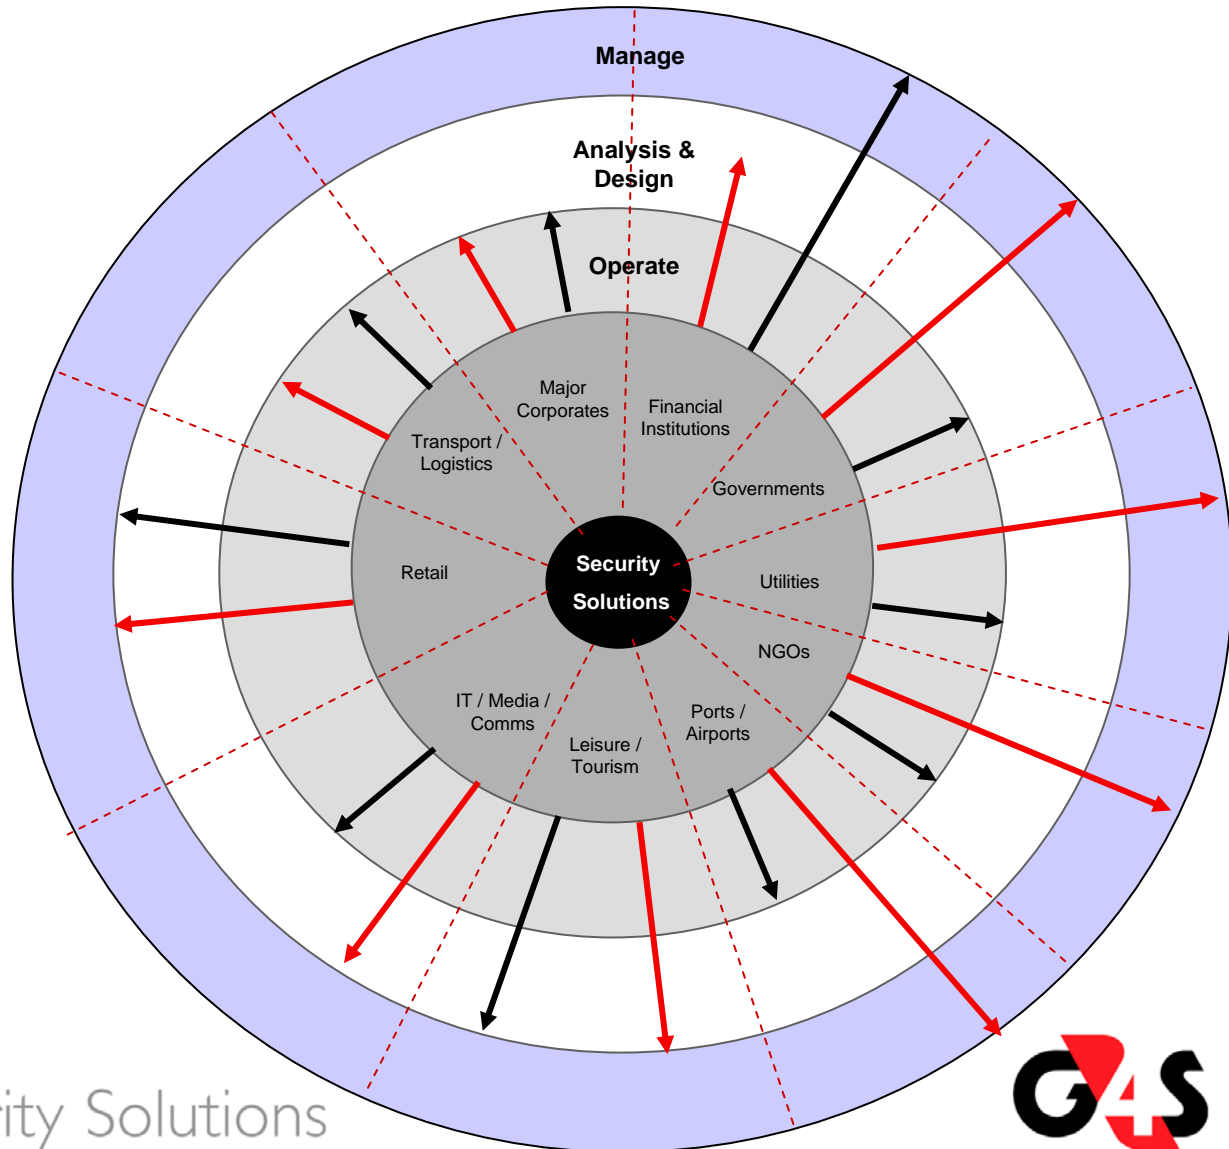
Manage

Analysis & Design

Operate

Major Corporates

Financial Institutions

Transport / Logistics

Governments

Security Solutions

Retail

Utilities

NGOs

IT / Media / Comms

Ports / Airports

Leisure / Tourism

ity Solutions

G4S